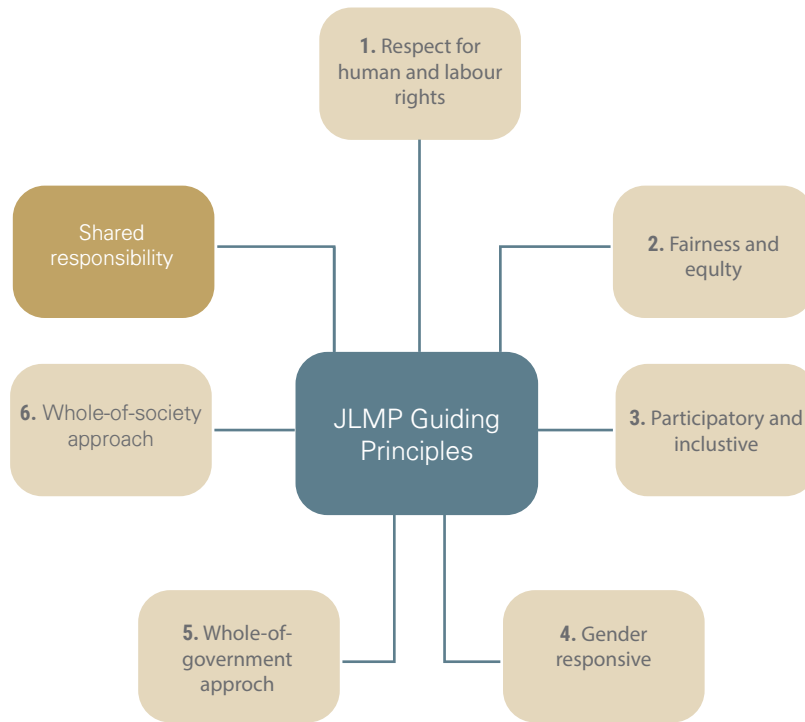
1. Respect for human and labour rights

Shared responsibility

2. Fairness and equty

6. Whole-of-society approach

JLMP Guiding Principles

3. Participatory and inclusive

5. Whole-of-government approch

4. Gender responsive